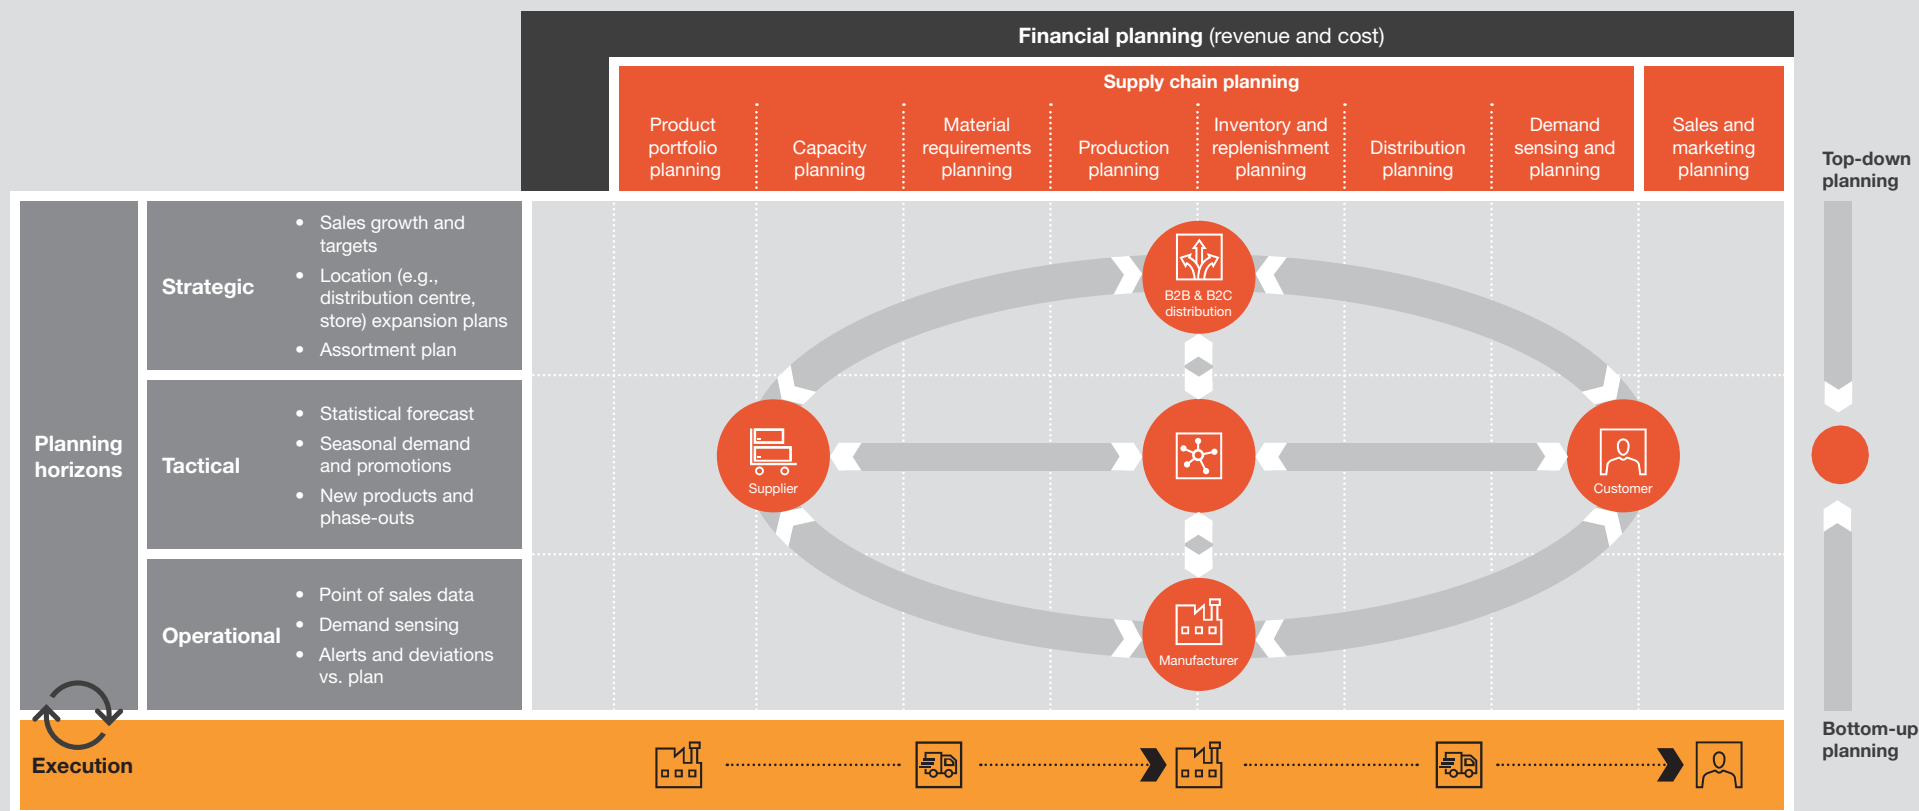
**Financial planning** (revenue and cost)

**Supply chain planning**

| Product portfolio planning | Capacity planning | Material requirements planning | Production planning | Inventory and replenishment planning | Distribution planning | Demand sensing and planning | Sales and marketing planning |
|---|---|---|---|---|---|---|---|

Top-down planning

**Planning horizons**

**Strategic**
- Sales growth and targets
- Location (e.g., distribution centre, store) expansion plans
- Assortment plan

**Tactical**
- Statistical forecast
- Seasonal demand and promotions
- New products and phase-outs

**Operational**
- Point of sales data
- Demand sensing
- Alerts and deviations vs. plan

B2B & B2C distribution

Supplier

Customer

Manufacturer

Bottom-up planning

**Execution**